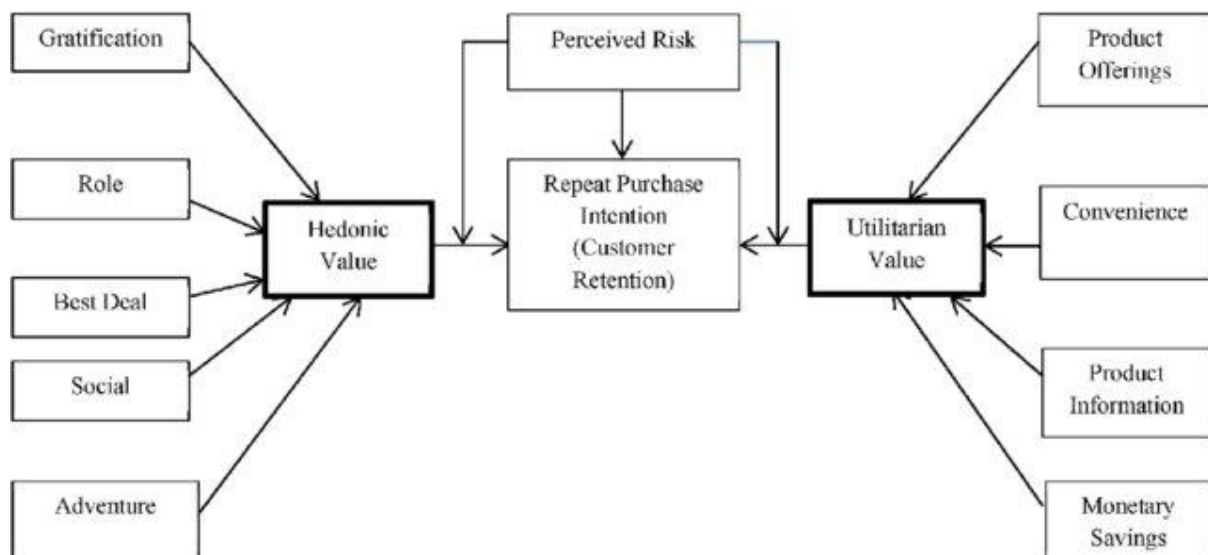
Gratification

Role

Best Deal

Social

Adventure

Hedonic Value

Perceived Risk

Repeat Purchase Intention (Customer Retention)

Utilitarian Value

Product Offerings

Convenience

Product Information

Monetary Savings